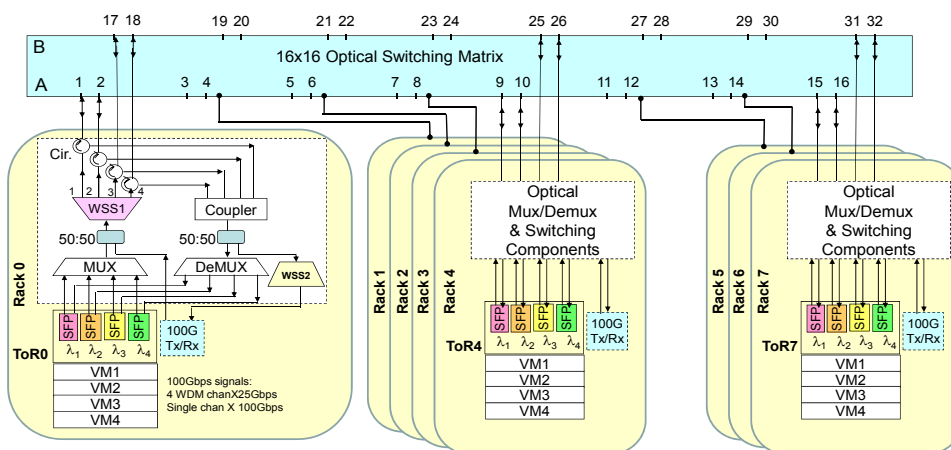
17 18 19 20 21 22 23 24 25 26 27 28 29 30 31 32

B

16x16 Optical Switching Matrix

A

1 2 3 4 5 6 7 8 9 10 11 12 13 14 15 16

Cir.

1 2 3 4

WSS1

Coupler

50:50

50:50

MUX

DeMUX

WSS2

Rack 0

SFP SFP SFP SFP

100G Tx/Rx

ToR0

$\lambda_1$ $\lambda_2$ $\lambda_3$ $\lambda_4$

VM1
VM2
VM3
VM4

100Gbps signals:
4 WDM chanX25Gbps
Single chan X 100Gbps

Rack 1 Rack 2 Rack 3 Rack 4

Optical Mux/Demux & Switching Components

SFP SFP SFP SFP

100G Tx/Rx

ToR4

$\lambda_1$ $\lambda_2$ $\lambda_3$ $\lambda_4$

VM1
VM2
VM3
VM4

Rack 5 Rack 6 Rack 7

Optical Mux/Demux & Switching Components

SFP SFP SFP SFP

100G Tx/Rx

ToR7

$\lambda_1$ $\lambda_2$ $\lambda_3$ $\lambda_4$

VM1
VM2
VM3
VM4